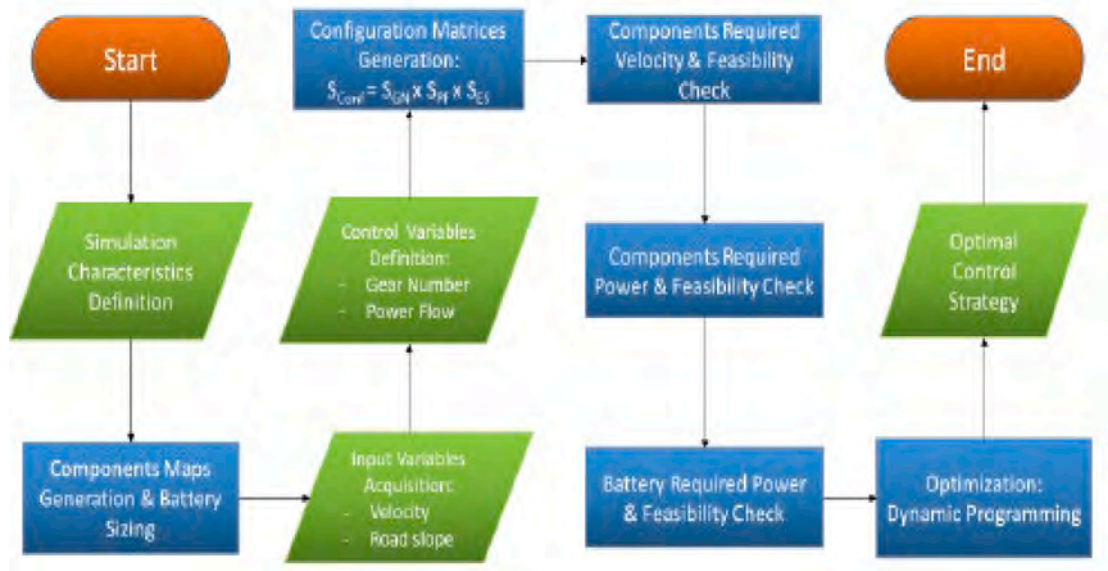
Start

Simulation Characteristics Definition

Components Maps Generation & Battery Sizing

Input Variables Acquisition:
- Velocity
- Road slope

Control Variables Definition:
- Gear Number
- Power Flow

Configuration Matrices Generation:
$S_{Conf} = S_{GN} \times S_{PF} \times S_{ES}$

Components Required Velocity & Feasibility Check

Components Required Power & Feasibility Check

Battery Required Power & Feasibility Check

Optimization: Dynamic Programming

Optimal Control Strategy

End